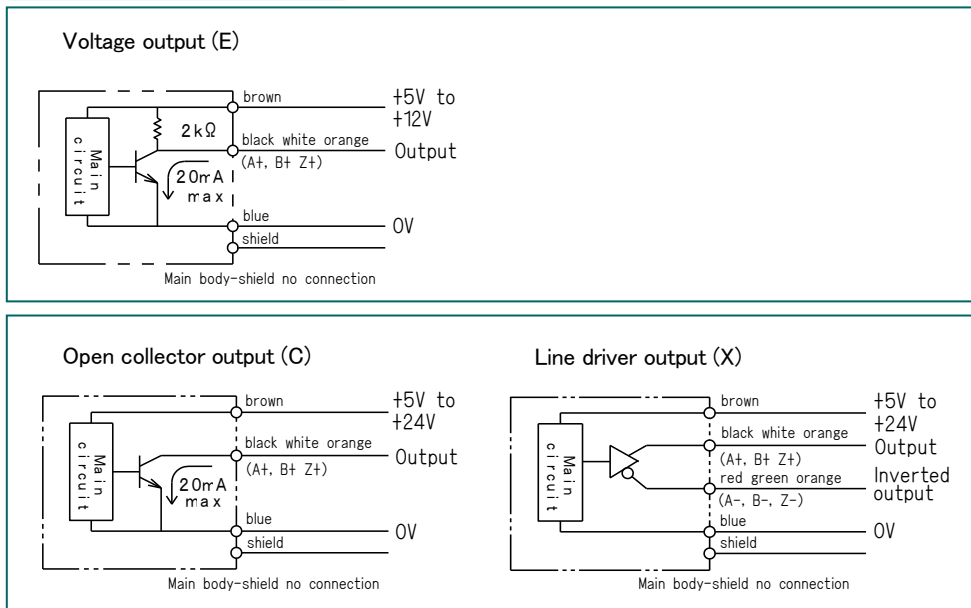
Voltage output (E)

Main circuit

2kΩ

20mA max

brown

+5V to +12V

black white orange

(A+, B+ Z+)

Output

blue

0V

shield

Main body-shield no connection

Open collector output (C)

Main circuit

20mA max

brown

+5V to +24V

black white orange

(A+, B+ Z+)

Output

blue

0V

shield

Main body-shield no connection

Line driver output (X)

Main circuit

brown

+5V to +24V

black white orange

Output

(A+, B+ Z+)

red green orange

Inverted output

(A−, B−, Z−)

blue

0V

shield

Main body-shield no connection